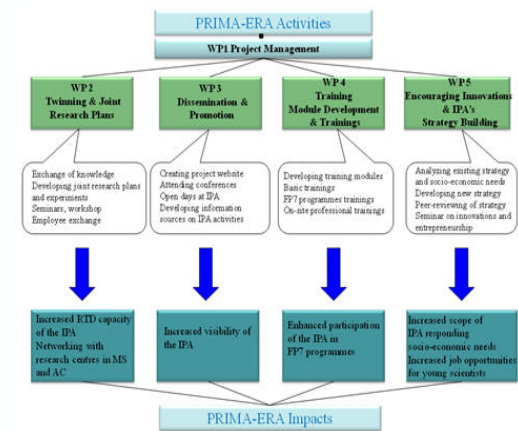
PRIMA-ERA Activities

WP1 Project Management

WP2
Twinning & Joint Research Plans

WP3
Dissemination & Promotion

WP4
Training Module Development & Trainings

WP5
Encouraging Innovations & IPA's Strategy Building

Exchange of knowledge
Developing joint research plans and experiments
Seminars, workshop
Employee exchange

Creating project website
Attending conferences
Open days at IPA
Developing information sources on IPA activities

Developing training modules
Basic trainings
FP7 programmes trainings
On-site professional trainings

Analyzing existing strategy and socio-economic needs
Developing new strategy
Peer-reviewing of strategy
Seminar on innovations and entrepreneurship

Increased RTD capacity of the IPA
Networking with research centres in MS and AC

Increased visibility of the IPA

Enhanced participation of the IPA in FP7 programmes

Increased scope of IPA responding socio-economic needs
Increased job opportunities for young scientists

PRIMA-ERA Impacts